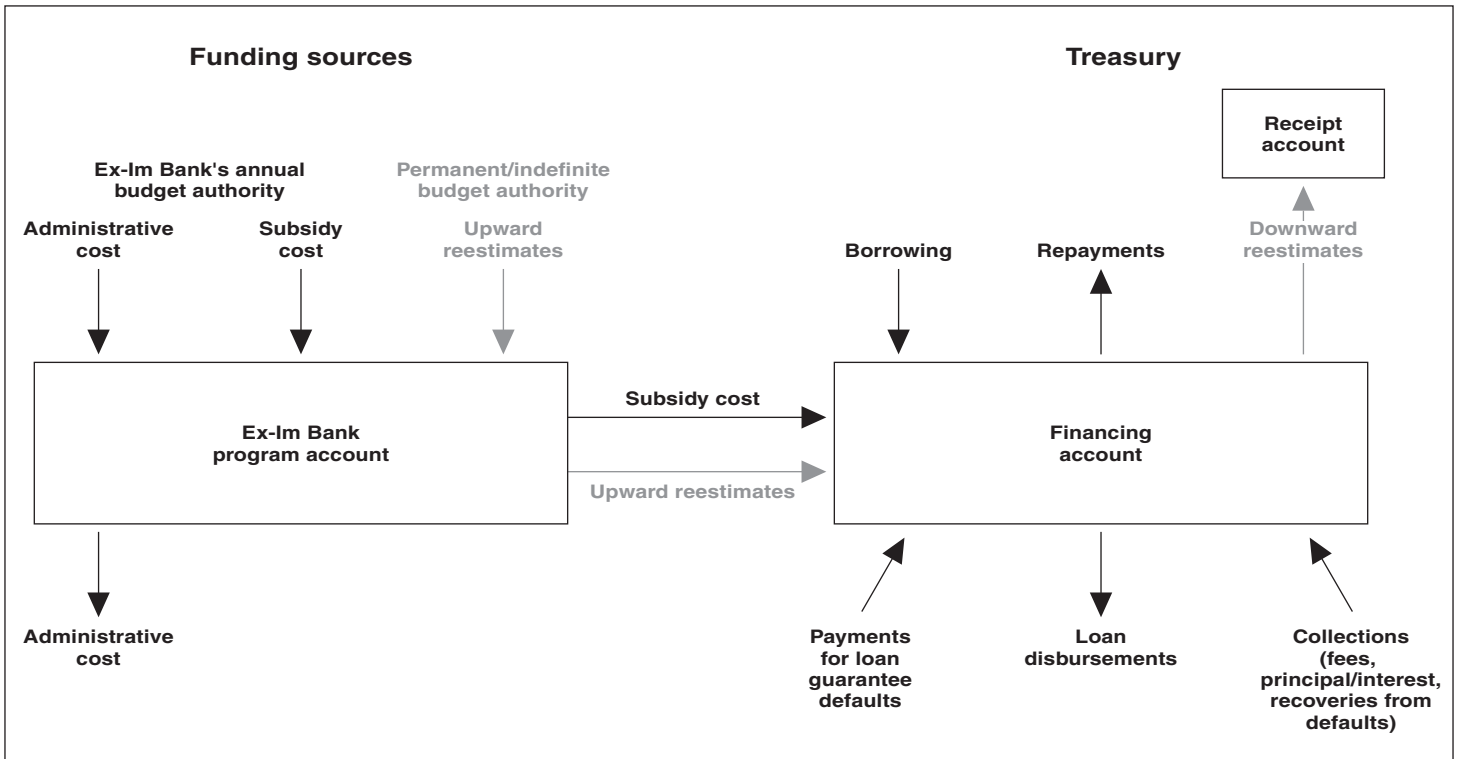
Funding sources

Treasury

Receipt account

Ex-Im Bank's annual budget authority

Permanent/indefinite budget authority

Administrative cost

Subsidy cost

Upward reestimates

Borrowing

Repayments

Downward reestimates

Ex-Im Bank program account

Subsidy cost

Upward reestimates

Financing account

Administrative cost

Payments for loan guarantee defaults

Loan disbursements

Collections (fees, principal/interest, recoveries from defaults)